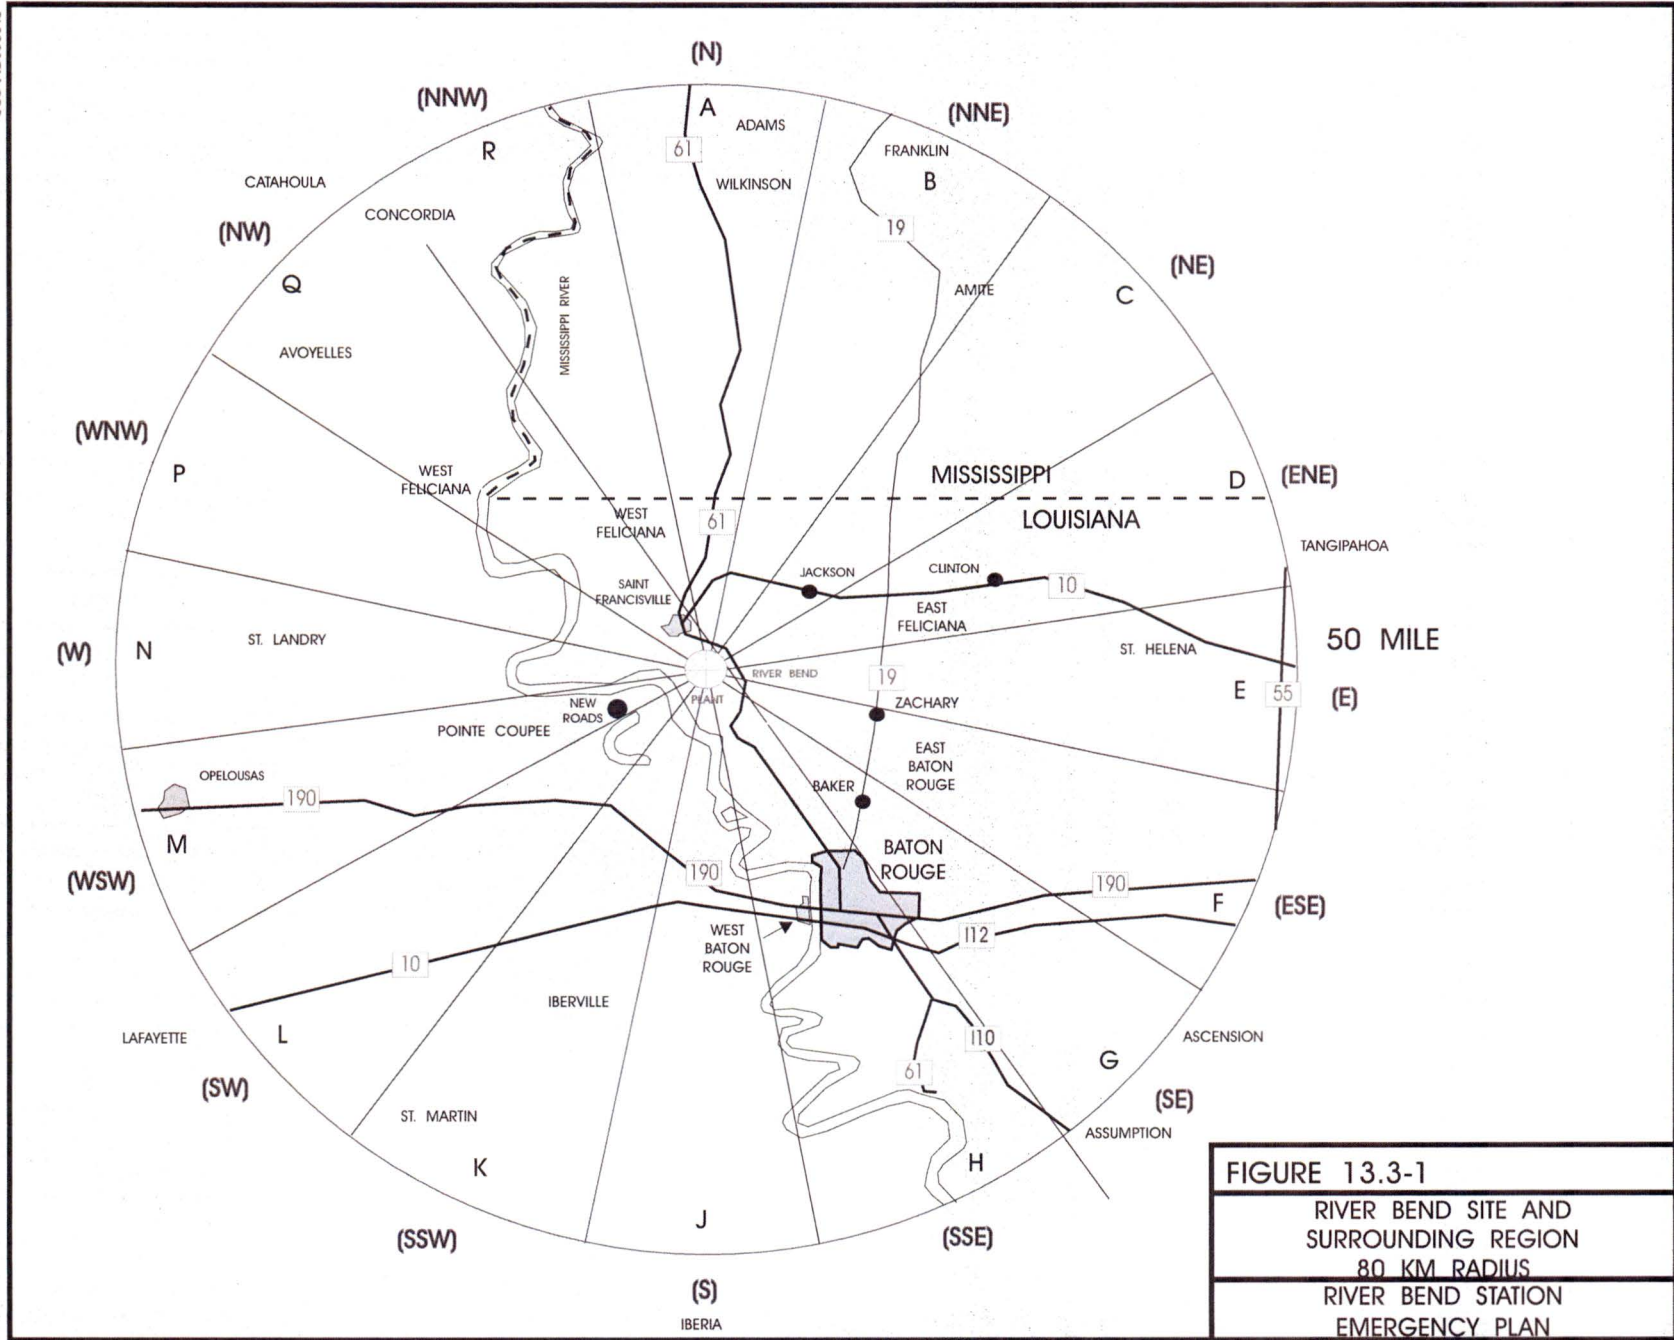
(N)
A
ADAMS
61
WILKINSON
(NNW)
R
(NNE)
FRANKLIN
B
CATAHOULA
CONCORDIA
19
(NW)
AMITE
(NE)
C
Q
MISSISSIPPI RIVER
AVOYELLES
(WNW)
P
WEST FELICIANA
MISSISSIPPI
D
(ENE)
WEST FELICIANA
61
LOUISIANA
TANGIPAHOA
SAINT FRANCISVILLE
JACKSON
CLINTON
10
EAST FELICIANA
50 MILE
(W)
N
ST. LANDRY
ST. HELENA
RIVER BEND
PLANT
19
E
55
(E)
NEW ROADS
ZACHARY
POINTE COUPEE
EAST BATON ROUGE
OPELOUSAS
190
BAKER
M
BATON ROUGE
(WSW)
190
190
F
(ESE)
WEST BATON ROUGE
I12
10
IBERVILLE
LAFAYETTE
L
I10
ASCENSION
G
(SW)
61
(SE)
ST. MARTIN
ASSUMPTION
K
H
J
(SSW)
(SSE)
(S)
IBERIA

FIGURE 13.3-1
RIVER BEND SITE AND SURROUNDING REGION 80 KM RADIUS
RIVER BEND STATION EMERGENCY PLAN